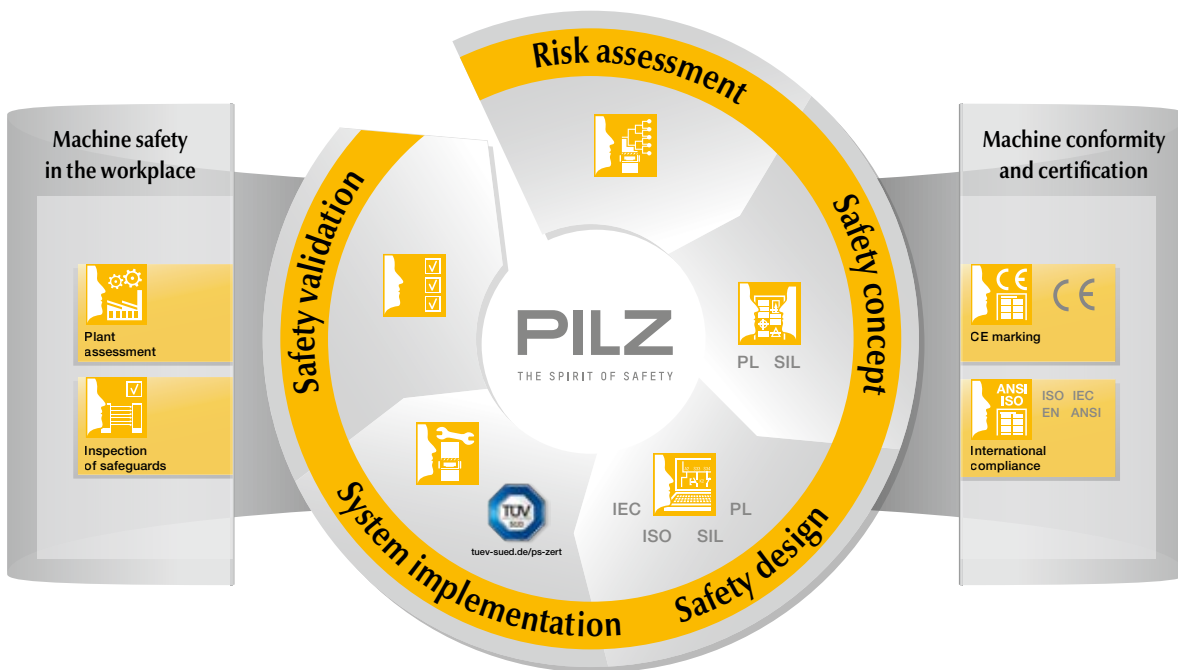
Machine safety in the workplace

Plant assessment

Inspection of safeguards

Risk assessment

Safety concept

PL SIL

Safety design

IEC PL ISO SIL

System implementation

TÜV SÜD

tuev-sued.de/ps-zert

Safety validation

PILZ

THE SPIRIT OF SAFETY

Machine conformity and certification

CE marking

ANSI ISO

ISO IEC EN ANSI

International compliance